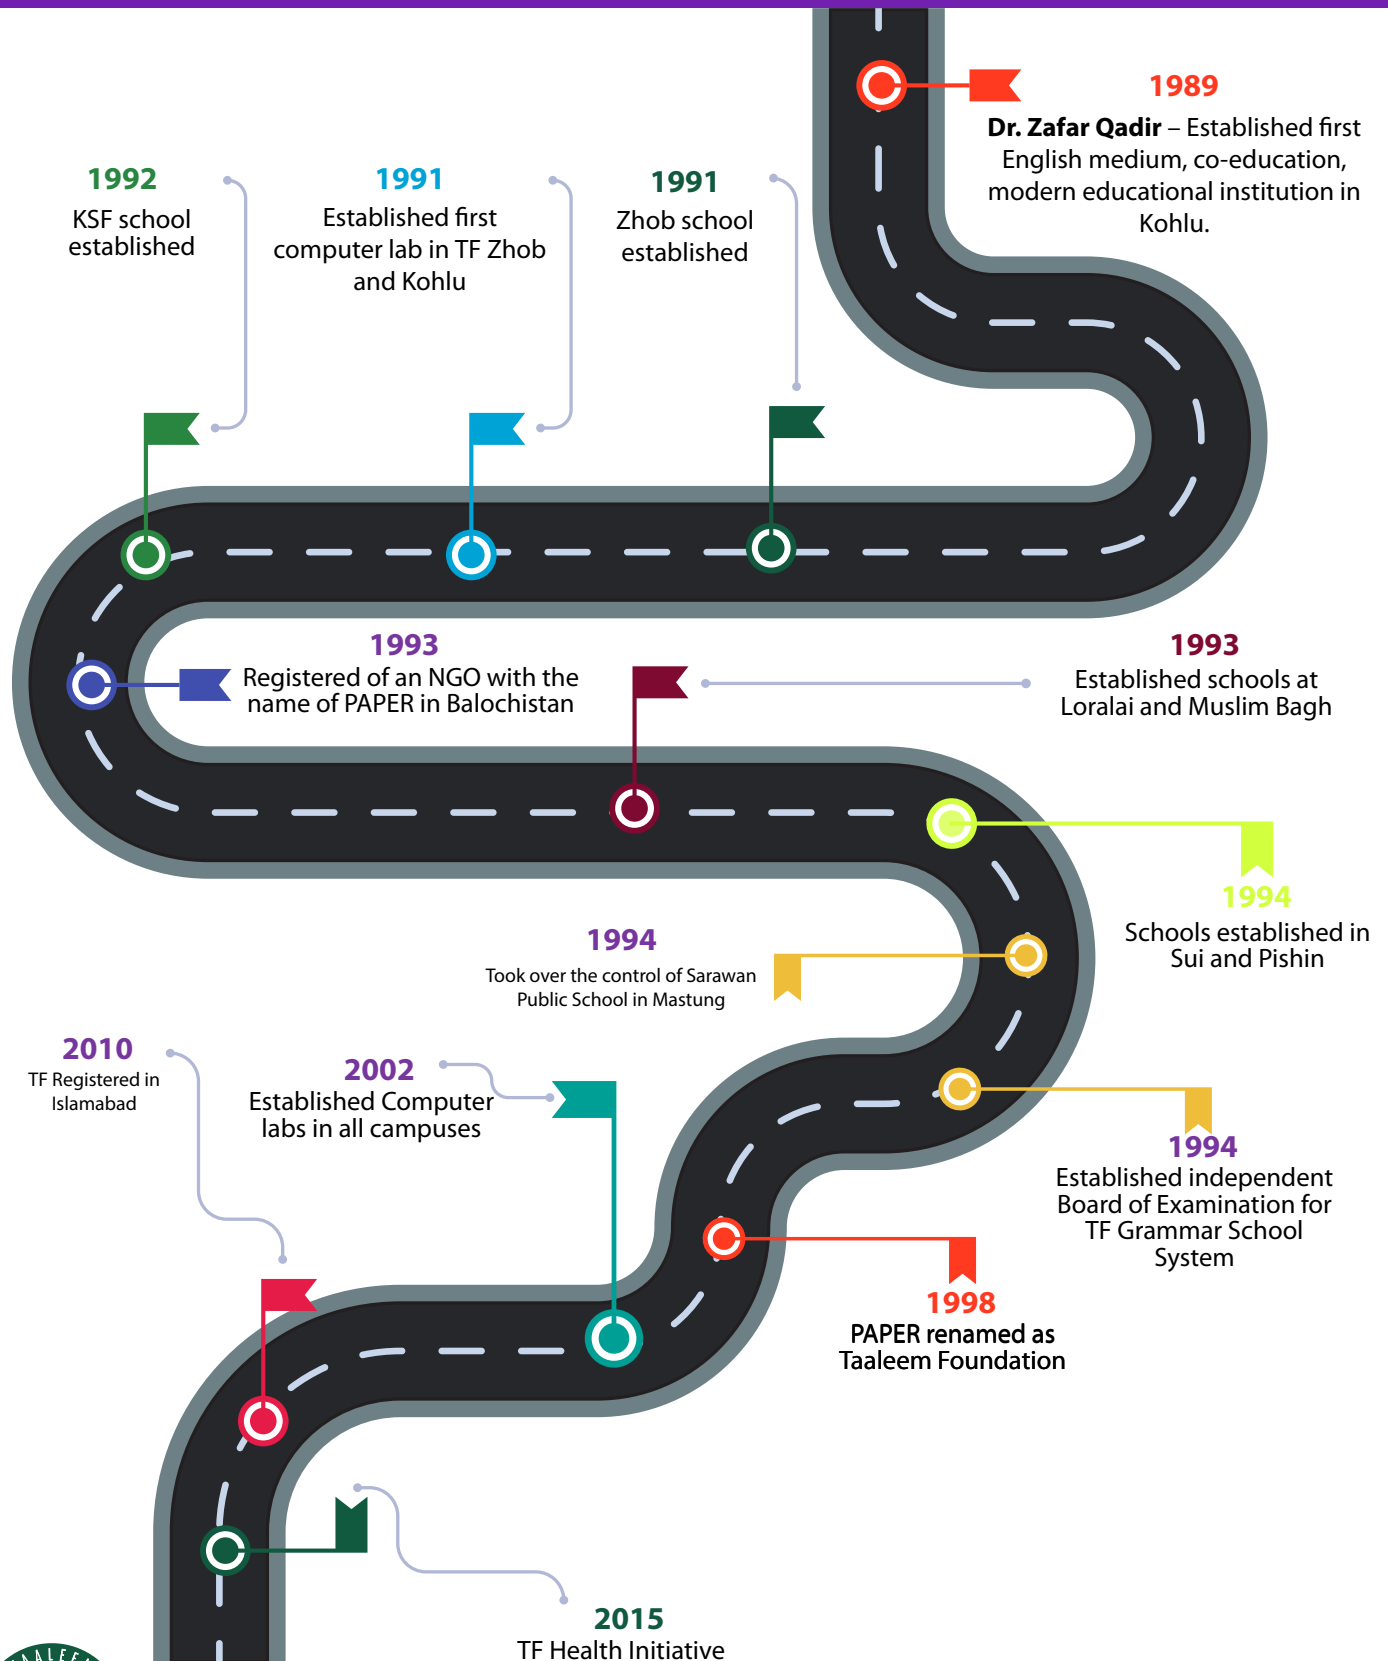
1989
Dr. Zafar Qadir – Established first English medium, co-education, modern educational institution in Kohlu.

1992
KSF school established

1991
Established first computer lab in TF Zhob and Kohlu

1991
Zhob school established

1993
Registered of an NGO with the name of PAPER in Balochistan

1993
Established schools at Loralai and Muslim Bagh

1994
Schools established in Sui and Pishin

1994
Took over the control of Sarawan Public School in Mastung

2010
TF Registered in Islamabad

2002
Established Computer labs in all campuses

1994
Established independent Board of Examination for TF Grammar School System

1998
PAPER renamed as Taaleem Foundation

2015
TF Health Initiative